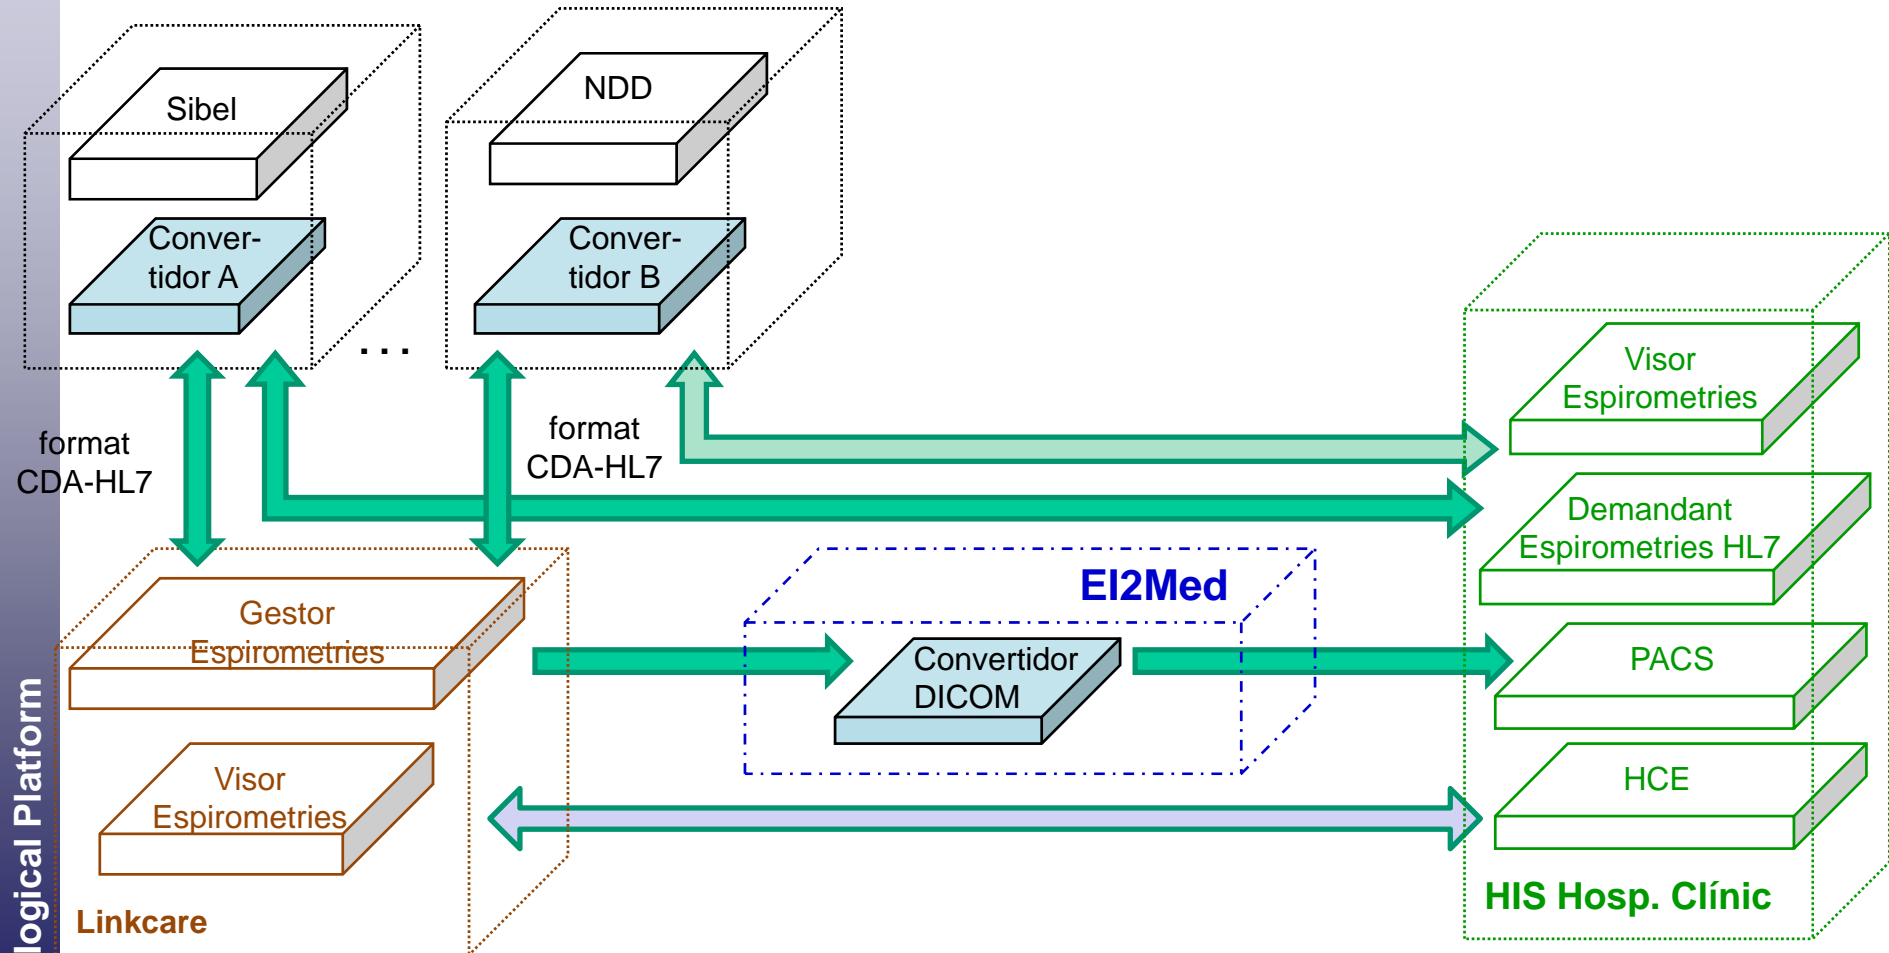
logical Platform

Sibel

Conver-
tidor A

NDD

Conver-
tidor B

...

format
CDA-HL7

format
CDA-HL7

Visor
Espirometries

Demandant
Espirometries HL7

EI2Med

Gestor
Espirometries

Convertidor
DICOM

PACS

Visor
Espirometries

HCE

Linkcare

HIS Hosp. Clínic